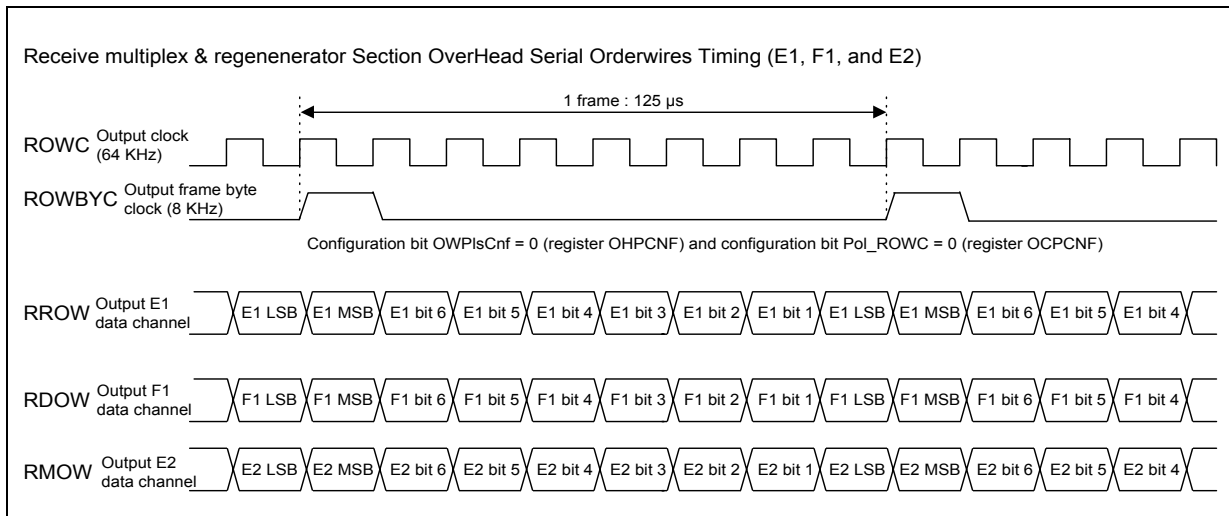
Receive multiplex & regenenerator Section OverHead Serial Orderwires Timing (E1, F1, and E2)

1 frame : 125 µs

ROWC Output clock (64 KHz)

ROWBYC Output frame byte clock (8 KHz)

Configuration bit OWPlsCnf = 0 (register OHPCNF) and configuration bit Pol_ROWC = 0 (register OCPCNF)

RROW Output E1 data channel

E1 LSB E1 MSB E1 bit 6 E1 bit 5 E1 bit 4 E1 bit 3 E1 bit 2 E1 bit 1 E1 LSB E1 MSB E1 bit 6 E1 bit 5 E1 bit 4

RDOW Output F1 data channel

F1 LSB F1 MSB F1 bit 6 F1 bit 5 F1 bit 4 F1 bit 3 F1 bit 2 F1 bit 1 F1 LSB F1 MSB F1 bit 6 F1 bit 5 F1 bit 4

RMOW Output E2 data channel

E2 LSB E2 MSB E2 bit 6 E2 bit 5 E2 bit 4 E2 bit 3 E2 bit 2 E2 bit 1 E2 LSB E2 MSB E2 bit 6 E2 bit 5 E2 bit 4